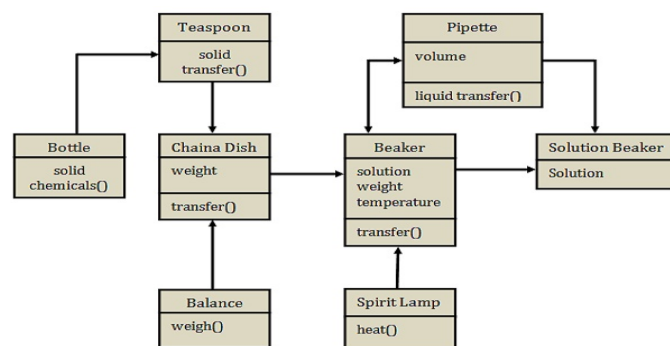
Teaspoon
solid
transfer()

Pipette
volume
liquid transfer()

Bottle
solid
chemicals()

Chaina Dish
weight
transfer()

Beaker
solution
weight
temperature
transfer()

Solution Beaker
Solution

Balance
weigh()

Spirit Lamp
heat()